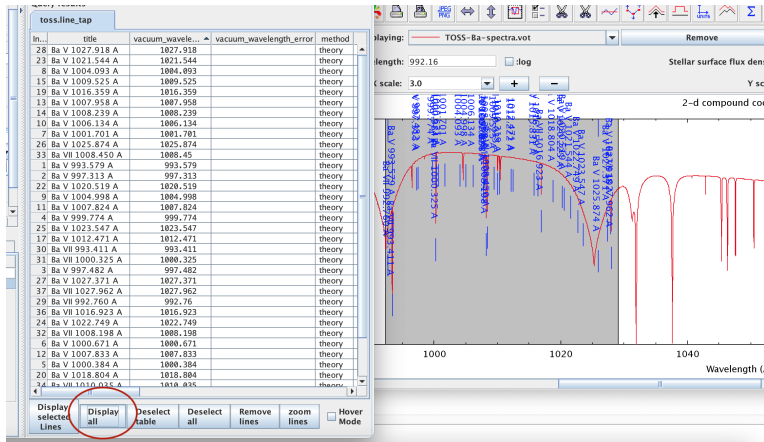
toss.line_tap

| In... | title | vacuum_wavele... | vacuum_wavelength_error | method |
|---|---|---|---|---|
| 28 | Ba V 1027.918 A | 1027.918 | | theory |
| 23 | Ba V 1021.544 A | 1021.544 | | theory |
| 11 | Ba V 1004.093 A | 1004.093 | | theory |
| 16 | Ba V 1009.525 A | 1009.525 | | theory |
| 19 | Ba V 1016.359 A | 1016.359 | | theory |
| 15 | Ba V 1007.958 A | 1007.958 | | theory |
| 14 | Ba V 1008.239 A | 1008.239 | | theory |
| 10 | Ba V 1006.134 A | 1006.134 | | theory |
| 7 | Ba V 1001.701 A | 1001.701 | | theory |
| 26 | Ba V 1025.874 A | 1025.874 | | theory |
| 33 | Ba VII 1008.450 A | 1008.45 | | theory |
| 1 | Ba V 993.579 A | 993.579 | | theory |
| 2 | Ba V 997.313 A | 997.313 | | theory |
| 22 | Ba V 1020.519 A | 1020.519 | | theory |
| 9 | Ba V 1004.998 A | 1004.998 | | theory |
| 21 | Ba V 1007.824 A | 1007.824 | | theory |
| 8 | Ba V 999.774 A | 999.774 | | theory |
| 25 | Ba V 1023.547 A | 1023.547 | | theory |
| 17 | Ba V 1012.471 A | 1012.471 | | theory |
| 30 | Ba VII 993.411 A | 993.411 | | theory |
| 31 | Ba VII 1000.325 A | 1000.325 | | theory |
| 3 | Ba V 997.482 A | 997.482 | | theory |
| 27 | Ba V 1027.371 A | 1027.371 | | theory |
| 37 | Ba VII 1027.962 A | 1027.962 | | theory |
| 29 | Ba VII 992.760 A | 992.76 | | theory |
| 36 | Ba VII 1016.923 A | 1016.923 | | theory |
| 24 | Ba V 1022.749 A | 1022.749 | | theory |
| 13 | Ba V 1008.198 A | 1008.198 | | theory |
| 6 | Ba V 1000.671 A | 1000.671 | | theory |
| 12 | Ba V 1007.833 A | 1007.833 | | theory |
| 5 | Ba V 1000.384 A | 1000.384 | | theory |
| 20 | Ba V 1018.804 A | 1018.804 | | theory |

Display selected Lines | Display all | Deselect table | Deselect all | Remove lines | zoom lines | Hover Mode

playing: TOSS-Ba-spectra.vot | Remove

992.16 | :log | Stellar surface flux dens

X scale: 3.0 | + | − | Y scale

2-d compound coo

1000 1020 1040
Wavelength